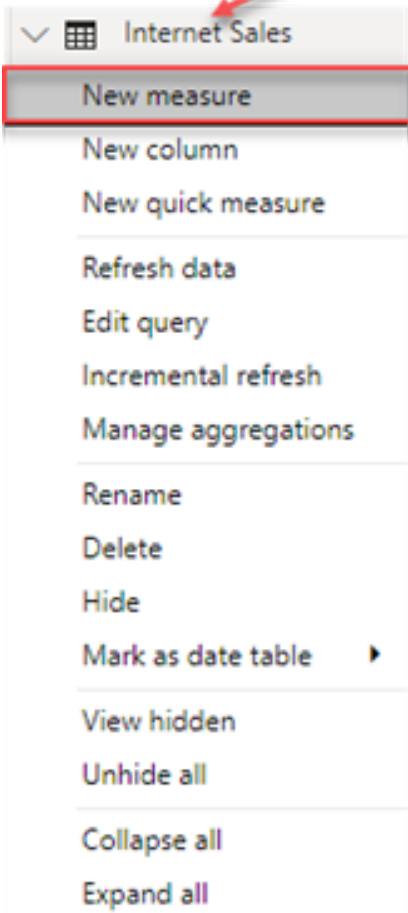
Internet Sales

New measure
New column
New quick measure

Refresh data
Edit query
Incremental refresh
Manage aggregations

Rename
Delete
Hide
Mark as date table

View hidden
Unhide all

Collapse all
Expand all